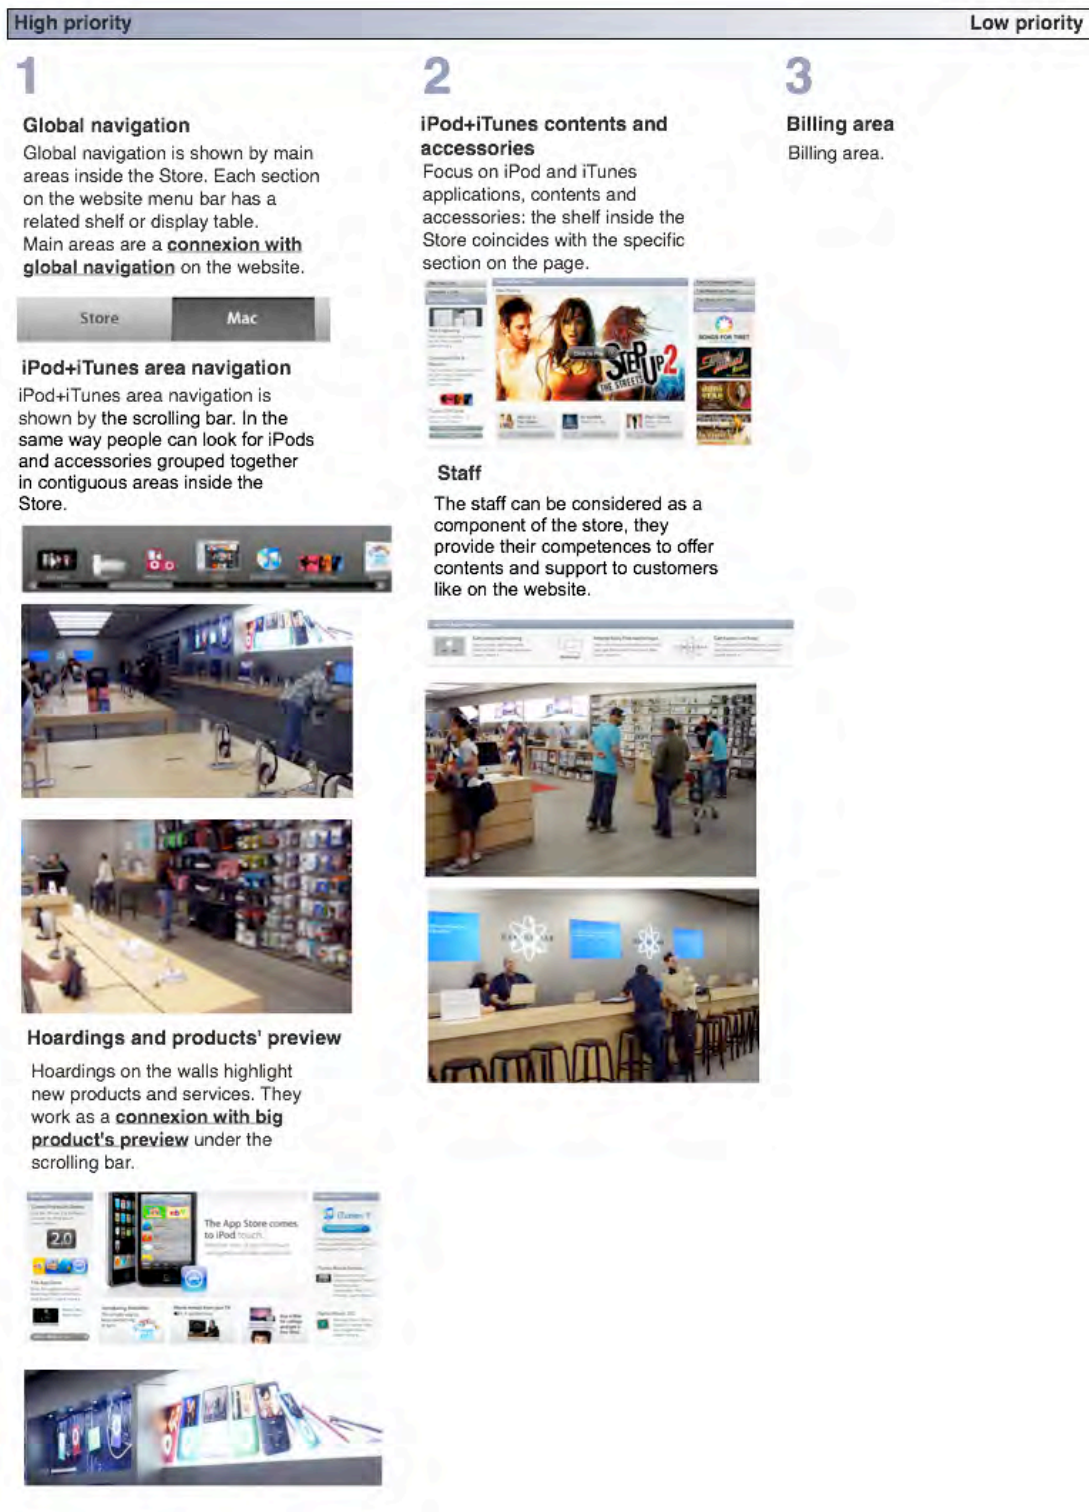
High priority

Low priority

1

Global navigation

Global navigation is shown by main areas inside the Store. Each section on the website menu bar has a related shelf or display table.
Main areas are a connexion with global navigation on the website.

Store Mac

iPod+iTunes area navigation

iPod+iTunes area navigation is shown by the scrolling bar. In the same way people can look for iPods and accessories grouped together in contiguous areas inside the Store.

Hoardings and products' preview

Hoardings on the walls highlight new products and services. They work as a connexion with big product's preview under the scrolling bar.

2.0

The App Store comes to iPod touch.

2

iPod+iTunes contents and accessories

Focus on iPod and iTunes applications, contents and accessories: the shelf inside the Store coincides with the specific section on the page.

STEP UP 2 THE STREETS

Staff

The staff can be considered as a component of the store, they provide their competences to offer contents and support to customers like on the website.

3

Billing area

Billing area.